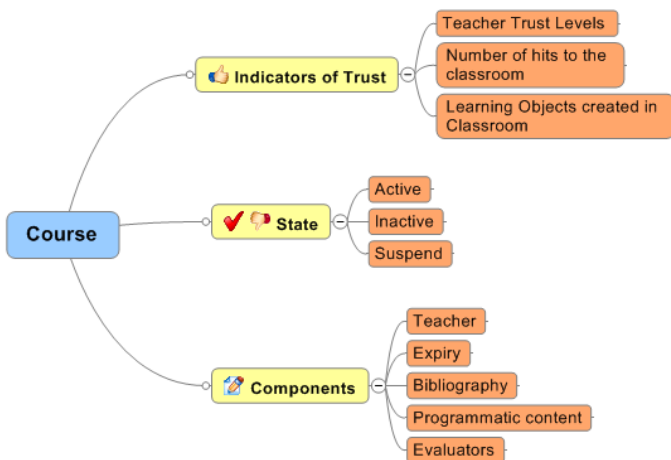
Course

Indicators of Trust

Teacher Trust Levels

Number of hits to the classroom

Learning Objects created in Classroom

State

Active

Inactive

Suspend

Components

Teacher

Expiry

Bibliography

Programmatic content

Evaluators